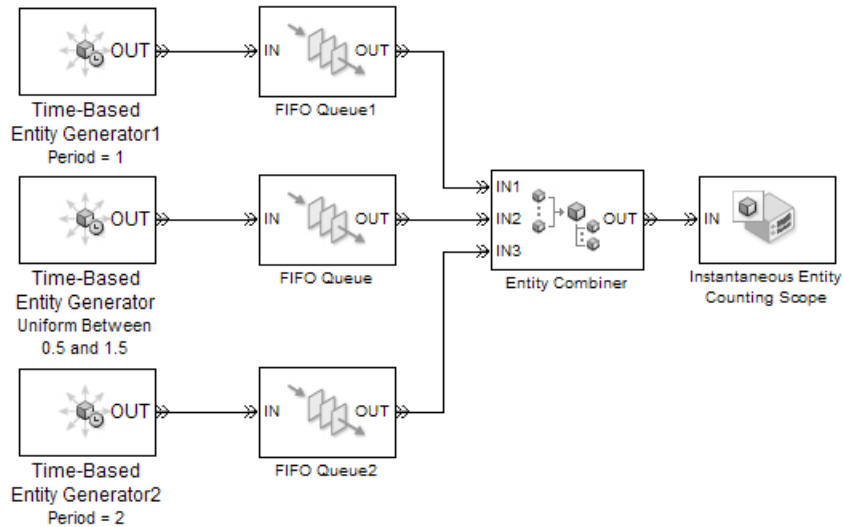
OUT

Time-Based Entity Generator1
Period = 1

IN OUT

FIFO Queue1

OUT

Time-Based Entity Generator
Uniform Between 0.5 and 1.5

IN OUT

FIFO Queue

OUT

Time-Based Entity Generator2
Period = 2

IN OUT

FIFO Queue2

IN1
IN2
IN3
OUT

Entity Combiner

IN

Instantaneous Entity Counting Scope